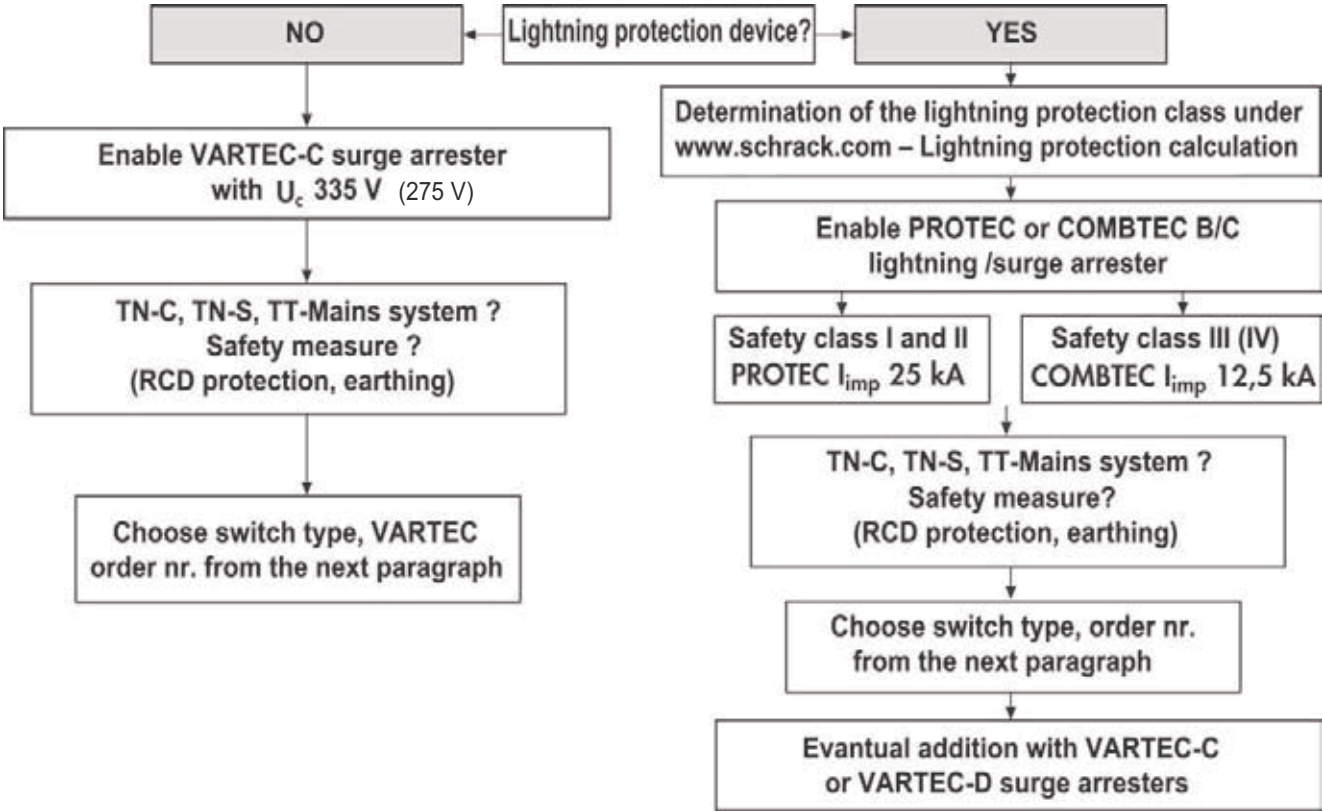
Lightning protection device?

NO

YES

Enable VARTEC-C surge arrester with $U_c$ 335 V (275 V)

TN-C, TN-S, TT-Mains system ? Safety measure ? (RCD protection, earthing)

Choose switch type, VARTEC order nr. from the next paragraph

Determination of the lightning protection class under www.schrack.com – Lightning protection calculation

Enable PROTEC or COMBTEC B/C lightning /surge arrester

Safety class I and II PROTEC $I_{imp}$ 25 kA

Safety class III (IV) COMBTEC $I_{imp}$ 12,5 kA

TN-C, TN-S, TT-Mains system ? Safety measure? (RCD protection, earthing)

Choose switch type, order nr. from the next paragraph

Evantual addition with VARTEC-C or VARTEC-D surge arresters